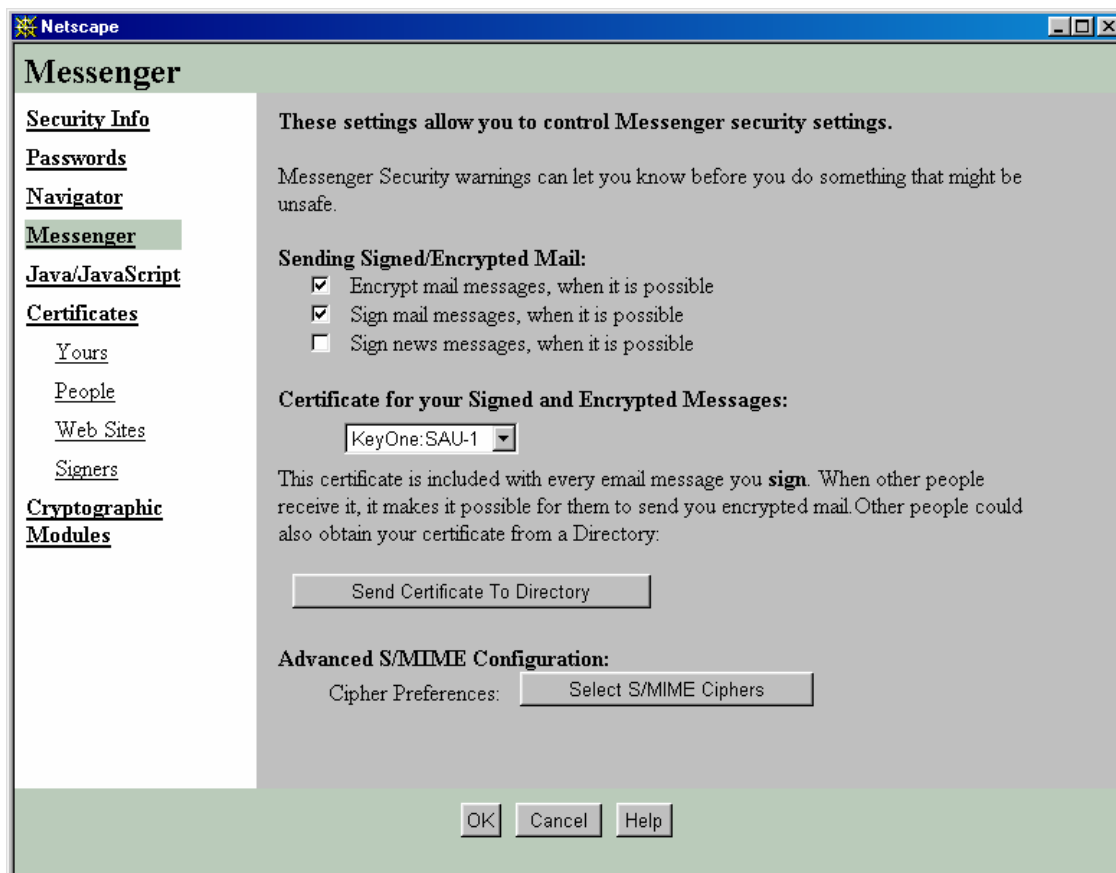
Netscape

Messenger

Security Info
Passwords
Navigator
Messenger
Java/JavaScript
Certificates
Yours
People
Web Sites
Signers
Cryptographic Modules

These settings allow you to control Messenger security settings.

Messenger Security warnings can let you know before you do something that might be unsafe.

Sending Signed/Encrypted Mail:
☑ Encrypt mail messages, when it is possible
☑ Sign mail messages, when it is possible
☐ Sign news messages, when it is possible

Certificate for your Signed and Encrypted Messages:
KeyOne:SAU-1

This certificate is included with every email message you **sign**. When other people receive it, it makes it possible for them to send you encrypted mail.Other people could also obtain your certificate from a Directory:

Send Certificate To Directory

Advanced S/MIME Configuration:
Cipher Preferences: Select S/MIME Ciphers

OK Cancel Help